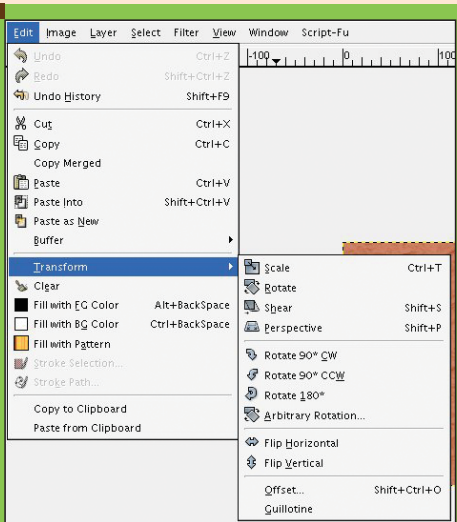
Edit Image Layer Select Filter View Window Script-Fu

-100 0

Undo Ctrl+Z
Redo Shift+Ctrl+Z
Undo History Shift+F9
Cut Ctrl+X
Copy Ctrl+C
Copy Merged
Paste Ctrl+V
Paste Into Shift+Ctrl+V
Paste as New
Buffer
Transform
Clear
Fill with FG Color Alt+BackSpace
Fill with BG Color Ctrl+BackSpace
Fill with Pattern
Stroke Selection...
Stroke Path...
Copy to Clipboard
Paste from Clipboard

Scale Ctrl+T
Rotate
Shear Shift+S
Perspective Shift+P
Rotate 90° CW
Rotate 90° CCW
Rotate 180°
Arbitrary Rotation...
Flip Horizontal
Flip Vertical
Offset... Shift+Ctrl+O
Guillotine